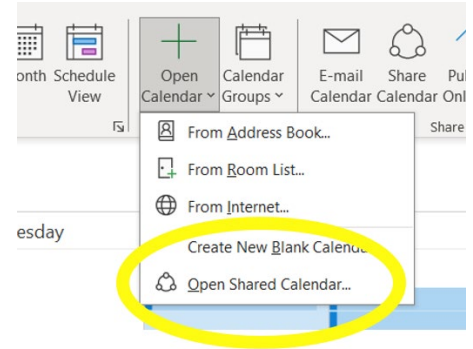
onth Schedule View

Open Calendar

Calendar Groups

E-mail Calendar

Share Calendar

Pu Onl

Share

From Address Book...

From Room List...

From Internet...

esday

Create New Blank Calend

Open Shared Calendar...